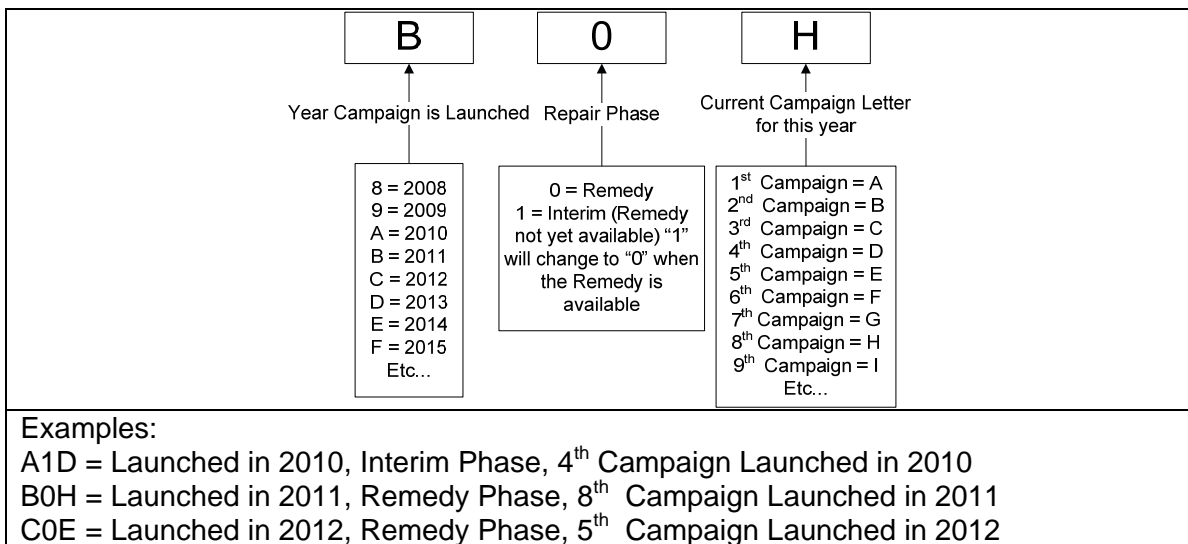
B

0

H

Year Campaign is Launched

Repair Phase

Current Campaign Letter for this year

8 = 2008
9 = 2009
A = 2010
B = 2011
C = 2012
D = 2013
E = 2014
F = 2015
Etc...

0 = Remedy
1 = Interim (Remedy not yet available) "1" will change to "0" when the Remedy is available

1$^{st}$ Campaign = A
2$^{nd}$ Campaign = B
3$^{rd}$ Campaign = C
4$^{th}$ Campaign = D
5$^{th}$ Campaign = E
6$^{th}$ Campaign = F
7$^{th}$ Campaign = G
8$^{th}$ Campaign = H
9$^{th}$ Campaign = I
Etc...

Examples:
A1D = Launched in 2010, Interim Phase, 4$^{th}$ Campaign Launched in 2010
B0H = Launched in 2011, Remedy Phase, 8$^{th}$ Campaign Launched in 2011
C0E = Launched in 2012, Remedy Phase, 5$^{th}$ Campaign Launched in 2012